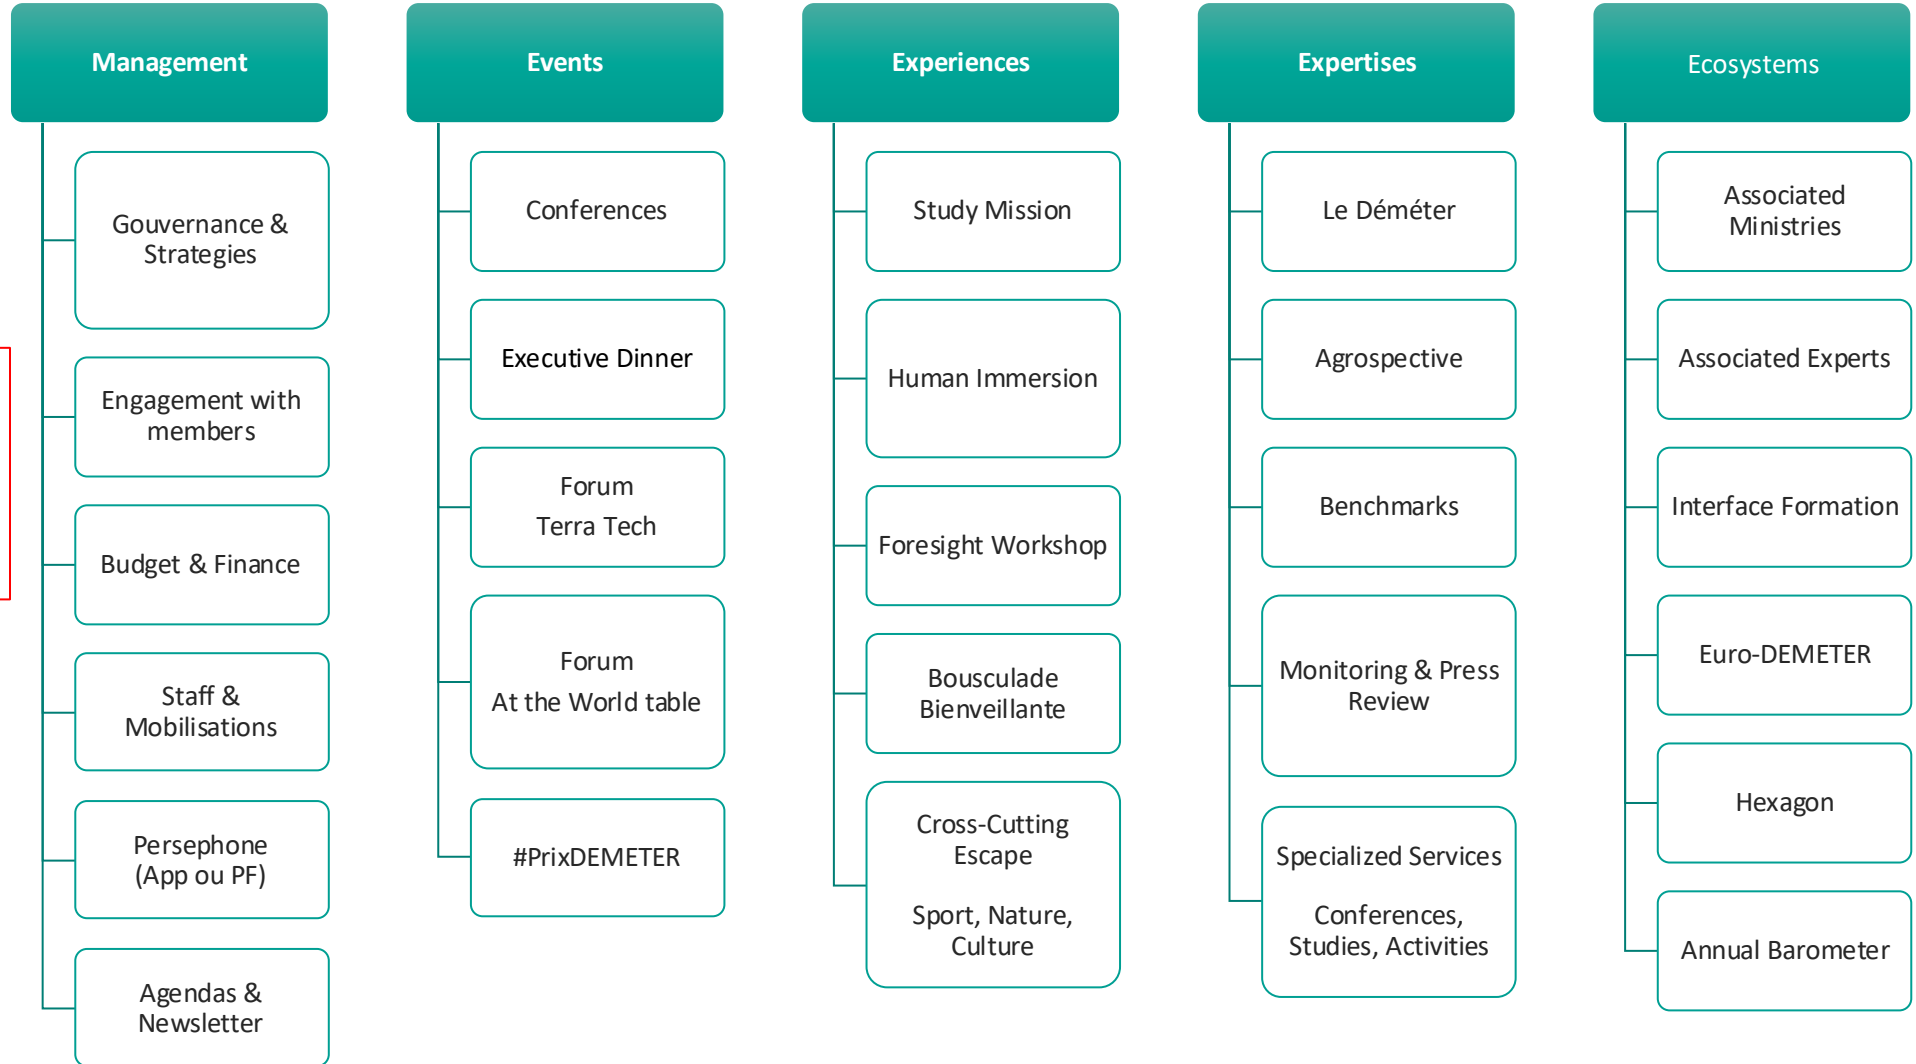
Management

Gouvernance & Strategies

Engagement with members

Budget & Finance

Staff & Mobilisations

Persephone (App ou PF)

Agendas & Newsletter

Events

Conferences

Executive Dinner

Forum
Terra Tech

Forum
At the World table

#PrixDEMETER

Experiences

Study Mission

Human Immersion

Foresight Workshop

Bousculade Bienveillante

Cross-Cutting Escape

Sport, Nature, Culture

Expertises

Le Déméter

Agrospective

Benchmarks

Monitoring & Press Review

Specialized Services

Conferences, Studies, Activities

Ecosystems

Associated Ministries

Associated Experts

Interface Formation

Euro-DEMETER

Hexagon

Annual Barometer